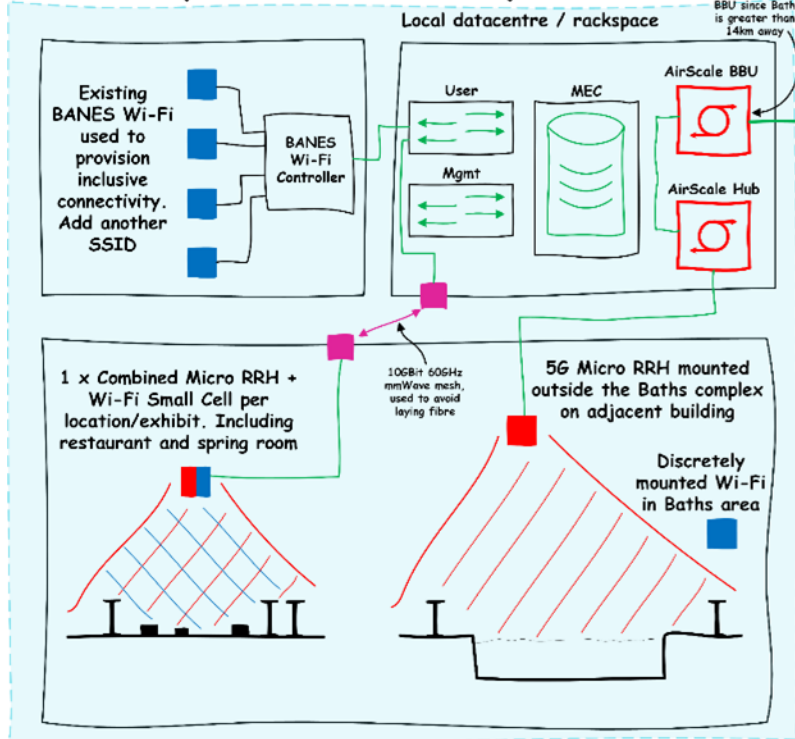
Local datacentre / rackspace

BBU since Bath is greater than 14km away

Existing BANES Wi-Fi used to provision inclusive connectivity. Add another SSID

BANES Wi-Fi Controller

User

Mgmt

MEC

AirScale BBU

AirScale Hub

10GBit 60GHz mmWave mesh, used to avoid laying fibre

1 x Combined Micro RRH + Wi-Fi Small Cell per location/exhibit. Including restaurant and spring room

5G Micro RRH mounted outside the Baths complex on adjacent building

Discretely mounted Wi-Fi in Baths area